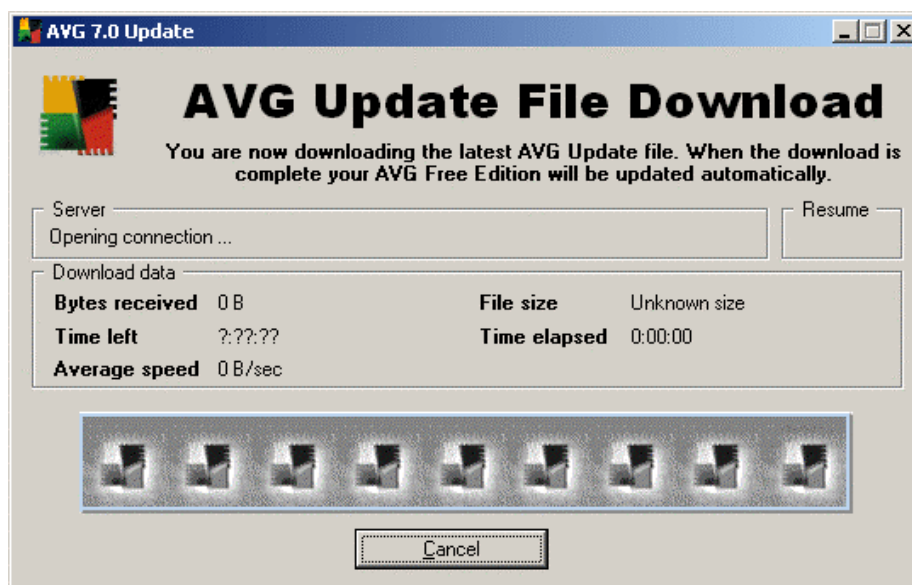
AVG 7.0 Update

AVG Update File Download

You are now downloading the latest AVG Update file. When the download is complete your AVG Free Edition will be updated automatically.

Server

Opening connection ...

Resume

Download data

| | | | |
|---|---|---|---|
| Bytes received | 0 B | File size | Unknown size |
| Time left | ?:??:?? | Time elapsed | 0:00:00 |
| Average speed | 0 B/sec | | |

Cancel